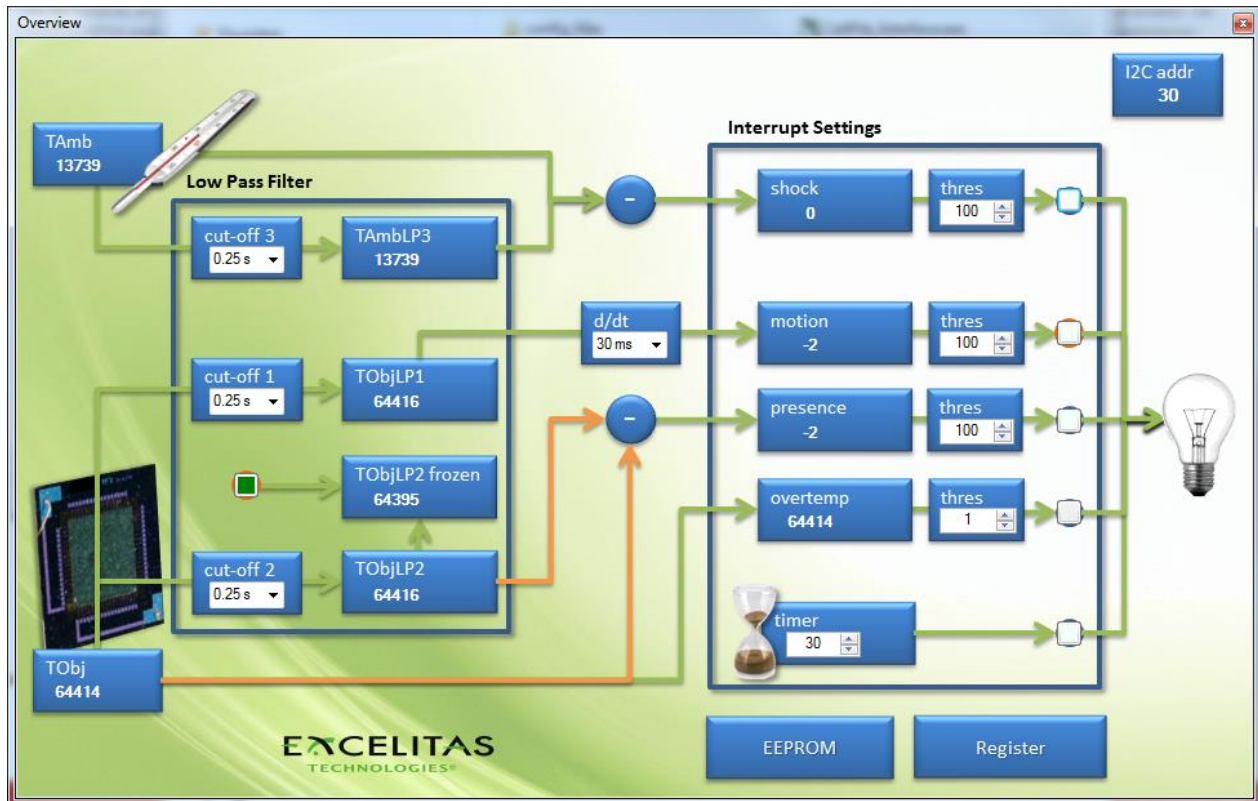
Overview

I2C addr
30

TAmb
13739

Low Pass Filter

Interrupt Settings

cut-off 3
0.25 s

TAmbLP3
13739

-

shock
0

thres
100

d/dt
30 ms

motion
-2

thres
100

cut-off 1
0.25 s

TObjLP1
64416

-

presence
-2

thres
100

TObjLP2 frozen
64395

overtemp
64414

thres
1

cut-off 2
0.25 s

TObjLP2
64416

timer
30

TObj
64414

EXCELITAS
TECHNOLOGIES

EEPROM

Register